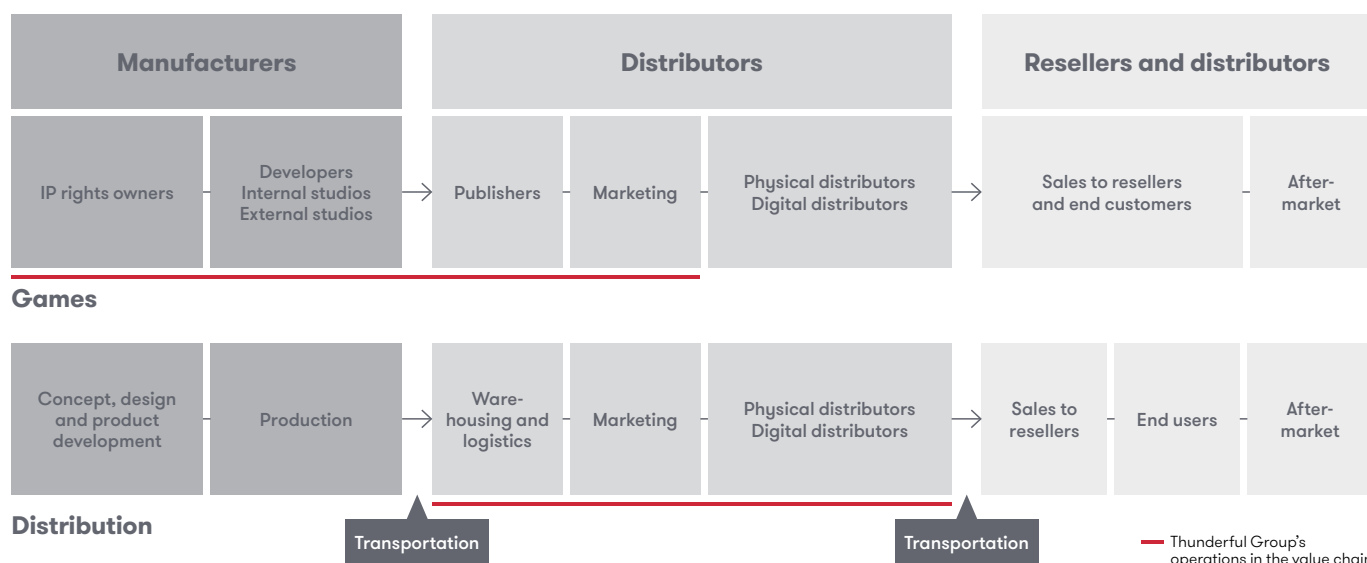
Manufacturers

Distributors

Resellers and distributors

IP rights owners

Developers
Internal studios
External studios

Publishers

Marketing

Physical distributors
Digital distributors

Sales to resellers and end customers

After-market

Games

Concept, design and product development

Production

Warehousing and logistics

Marketing

Physical distributors
Digital distributors

Sales to resellers

End users

After-market

Distribution

Transportation

Transportation

Thunderful Group's operations in the value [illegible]